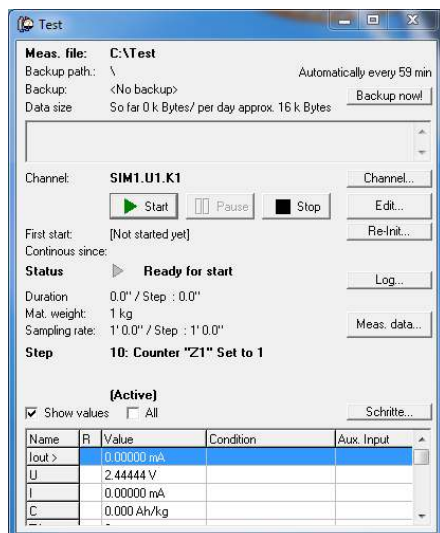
Test

Meas. file: C:\Test
Backup path.: \ Automatically every 59 min
Backup: <No backup> Backup now!
Data size So far 0 k Bytes/ per day approx. 16 k Bytes

Channel: SIM1.U1.K1 Channel...
Start Pause Stop Edit...
First start: [Not started yet] Re-Init...
Continous since:
Status Ready for start
Log...
Duration 0.0" / Step : 0.0"
Mat. weight: 1 kg
Sampling rate: 1' 0.0" / Step : 1' 0.0" Meas. data...
Step 10: Counter "Z1" Set to 1

(Active)
Show values All Schritte...

| Name | R | Value | Condition | Aux. Input |
|---|---|---|---|---|
| Iout > | | 0.00000 mA | | |
| U | | 2.44444 V | | |
| I | | 0.00000 mA | | |
| C | | 0.000 Ah/kg | | |